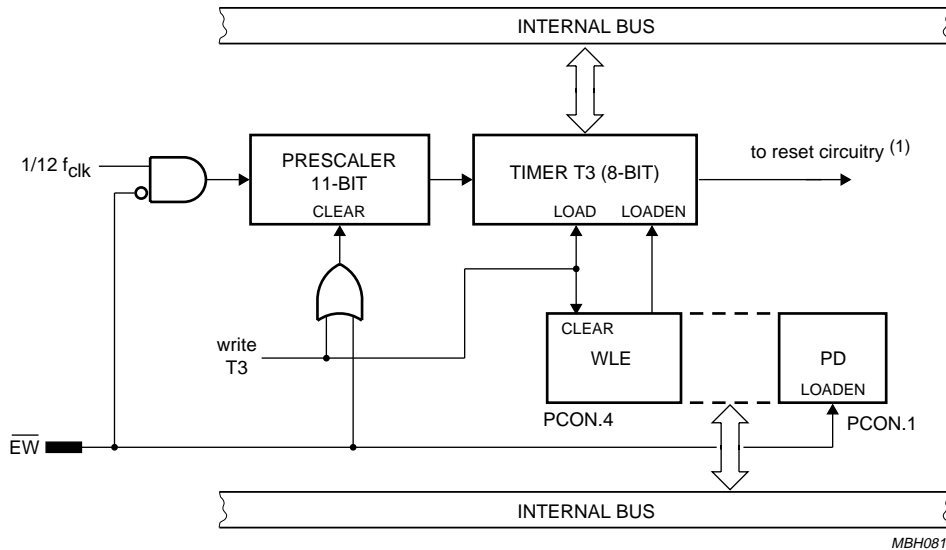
INTERNAL BUS

$1/12\ f_{clk}$

PRESCALER 11-BIT

CLEAR

TIMER T3 (8-BIT)

LOAD LOADEN

to reset circuitry $^{(1)}$

write T3

CLEAR

WLE

PD

LOADEN

PCON.4

PCON.1

$\overline{EW}$

INTERNAL BUS

MBH081